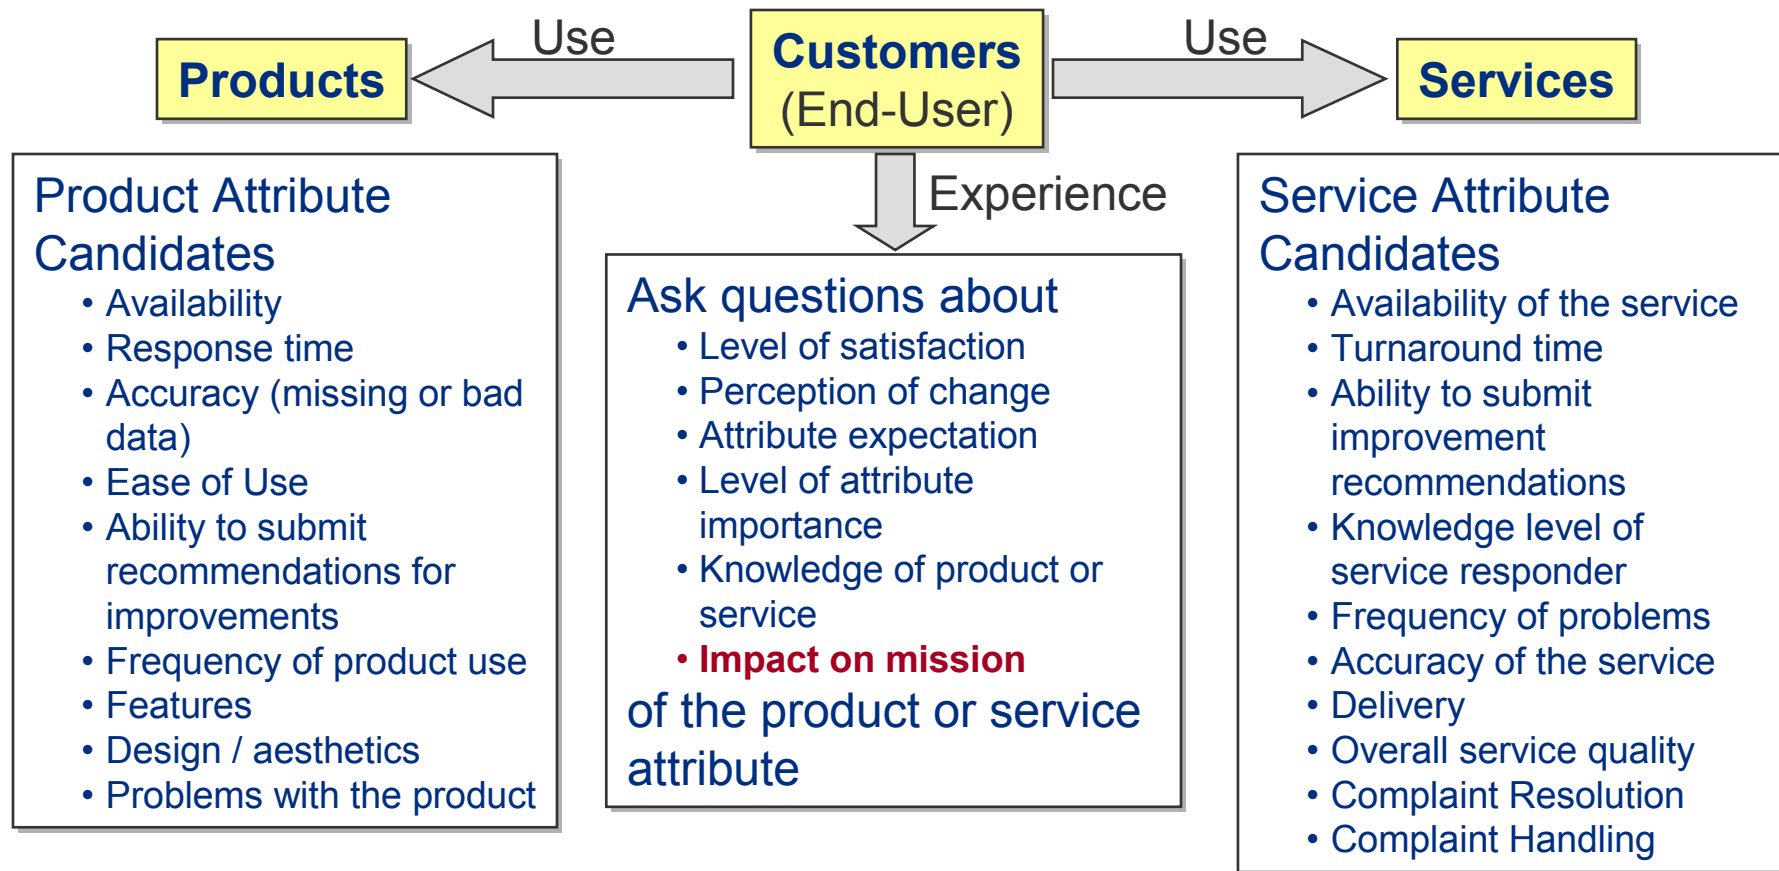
Products

Use

Customers
(End-User)

Use

Services

Experience

Product Attribute Candidates
• Availability
• Response time
• Accuracy (missing or bad data)
• Ease of Use
• Ability to submit recommendations for improvements
• Frequency of product use
• Features
• Design / aesthetics
• Problems with the product

Ask questions about
• Level of satisfaction
• Perception of change
• Attribute expectation
• Level of attribute importance
• Knowledge of product or service
• Impact on mission
of the product or service attribute

Service Attribute Candidates
• Availability of the service
• Turnaround time
• Ability to submit improvement recommendations
• Knowledge level of service responder
• Frequency of problems
• Accuracy of the service
• Delivery
• Overall service quality
• Complaint Resolution
• Complaint Handling